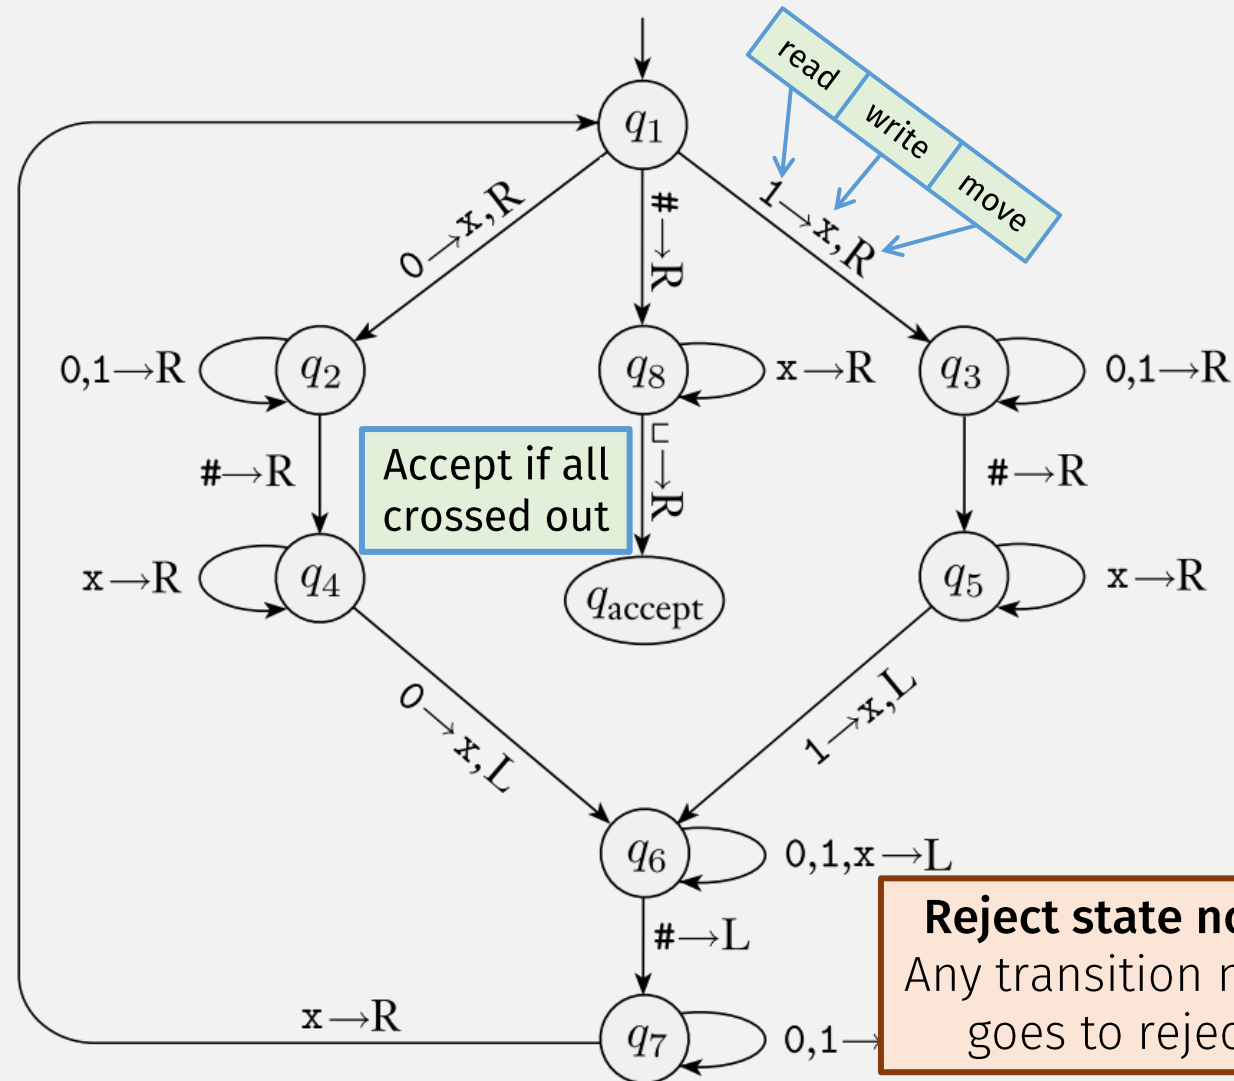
read write move

$q_1$

$0\rightarrow x,R$

$\#\rightarrow R$

$1\rightarrow x,R$

$0,1\rightarrow R$ $q_2$

$q_8$ $x\rightarrow R$

$q_3$ $0,1\rightarrow R$

$\#\rightarrow R$

Accept if all crossed out

$\sqcup\rightarrow R$

$\#\rightarrow R$

$x\rightarrow R$ $q_4$

$q_{accept}$

$q_5$ $x\rightarrow R$

$0\rightarrow x,L$

$1\rightarrow x,L$

$q_6$ $0,1,x\rightarrow L$

$\#\rightarrow L$

Reject state no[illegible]
Any transition n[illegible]
goes to rejec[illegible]

$x\rightarrow R$

$q_7$ $0,1\rightarrow$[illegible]